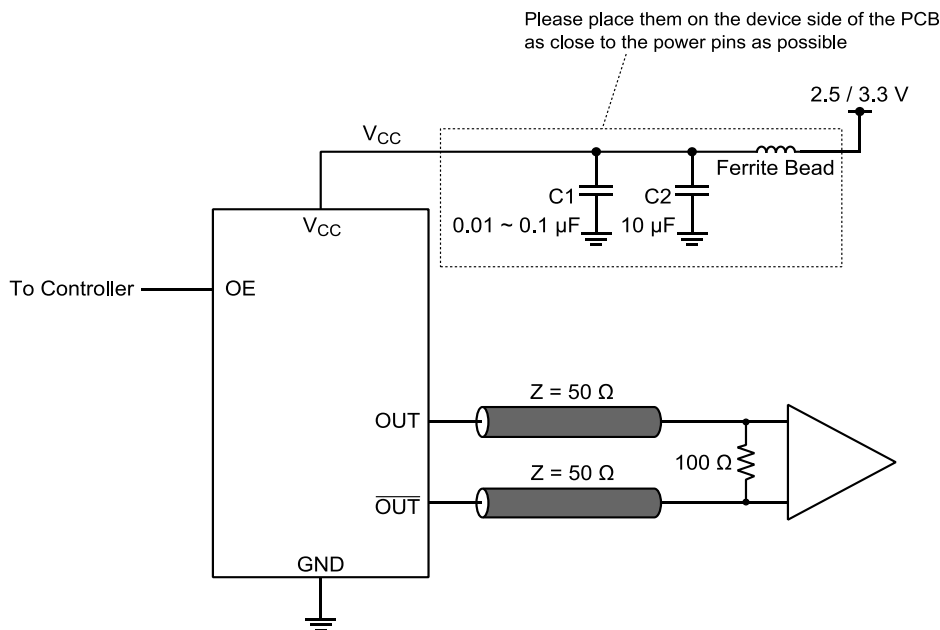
Please place them on the device side of the PCB as close to the power pins as possible

2.5 / 3.3 V

$V_{CC}$

Ferrite Bead

C1

C2

0.01 ~ 0.1 µF

10 µF

$V_{CC}$

To Controller

OE

Z = 50 Ω

OUT

100 Ω

Z = 50 Ω

$\overline{OUT}$

GND